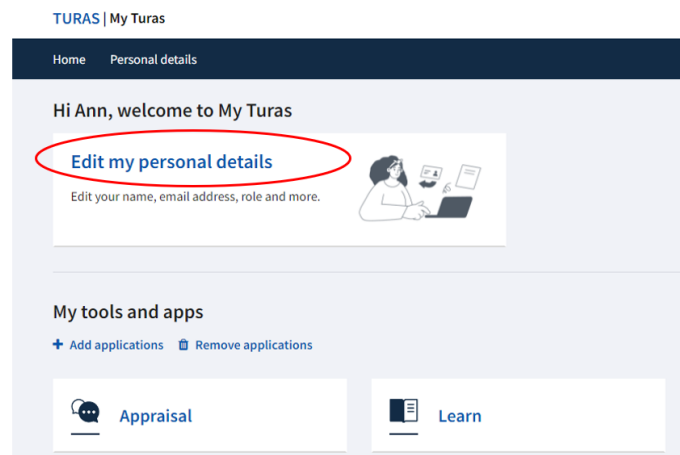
TURAS | My Turas

Home Personal details

Hi Ann, welcome to My Turas

Edit my personal details

Edit your name, email address, role and more.

My tools and apps

+ Add applications Remove applications

Appraisal

Learn